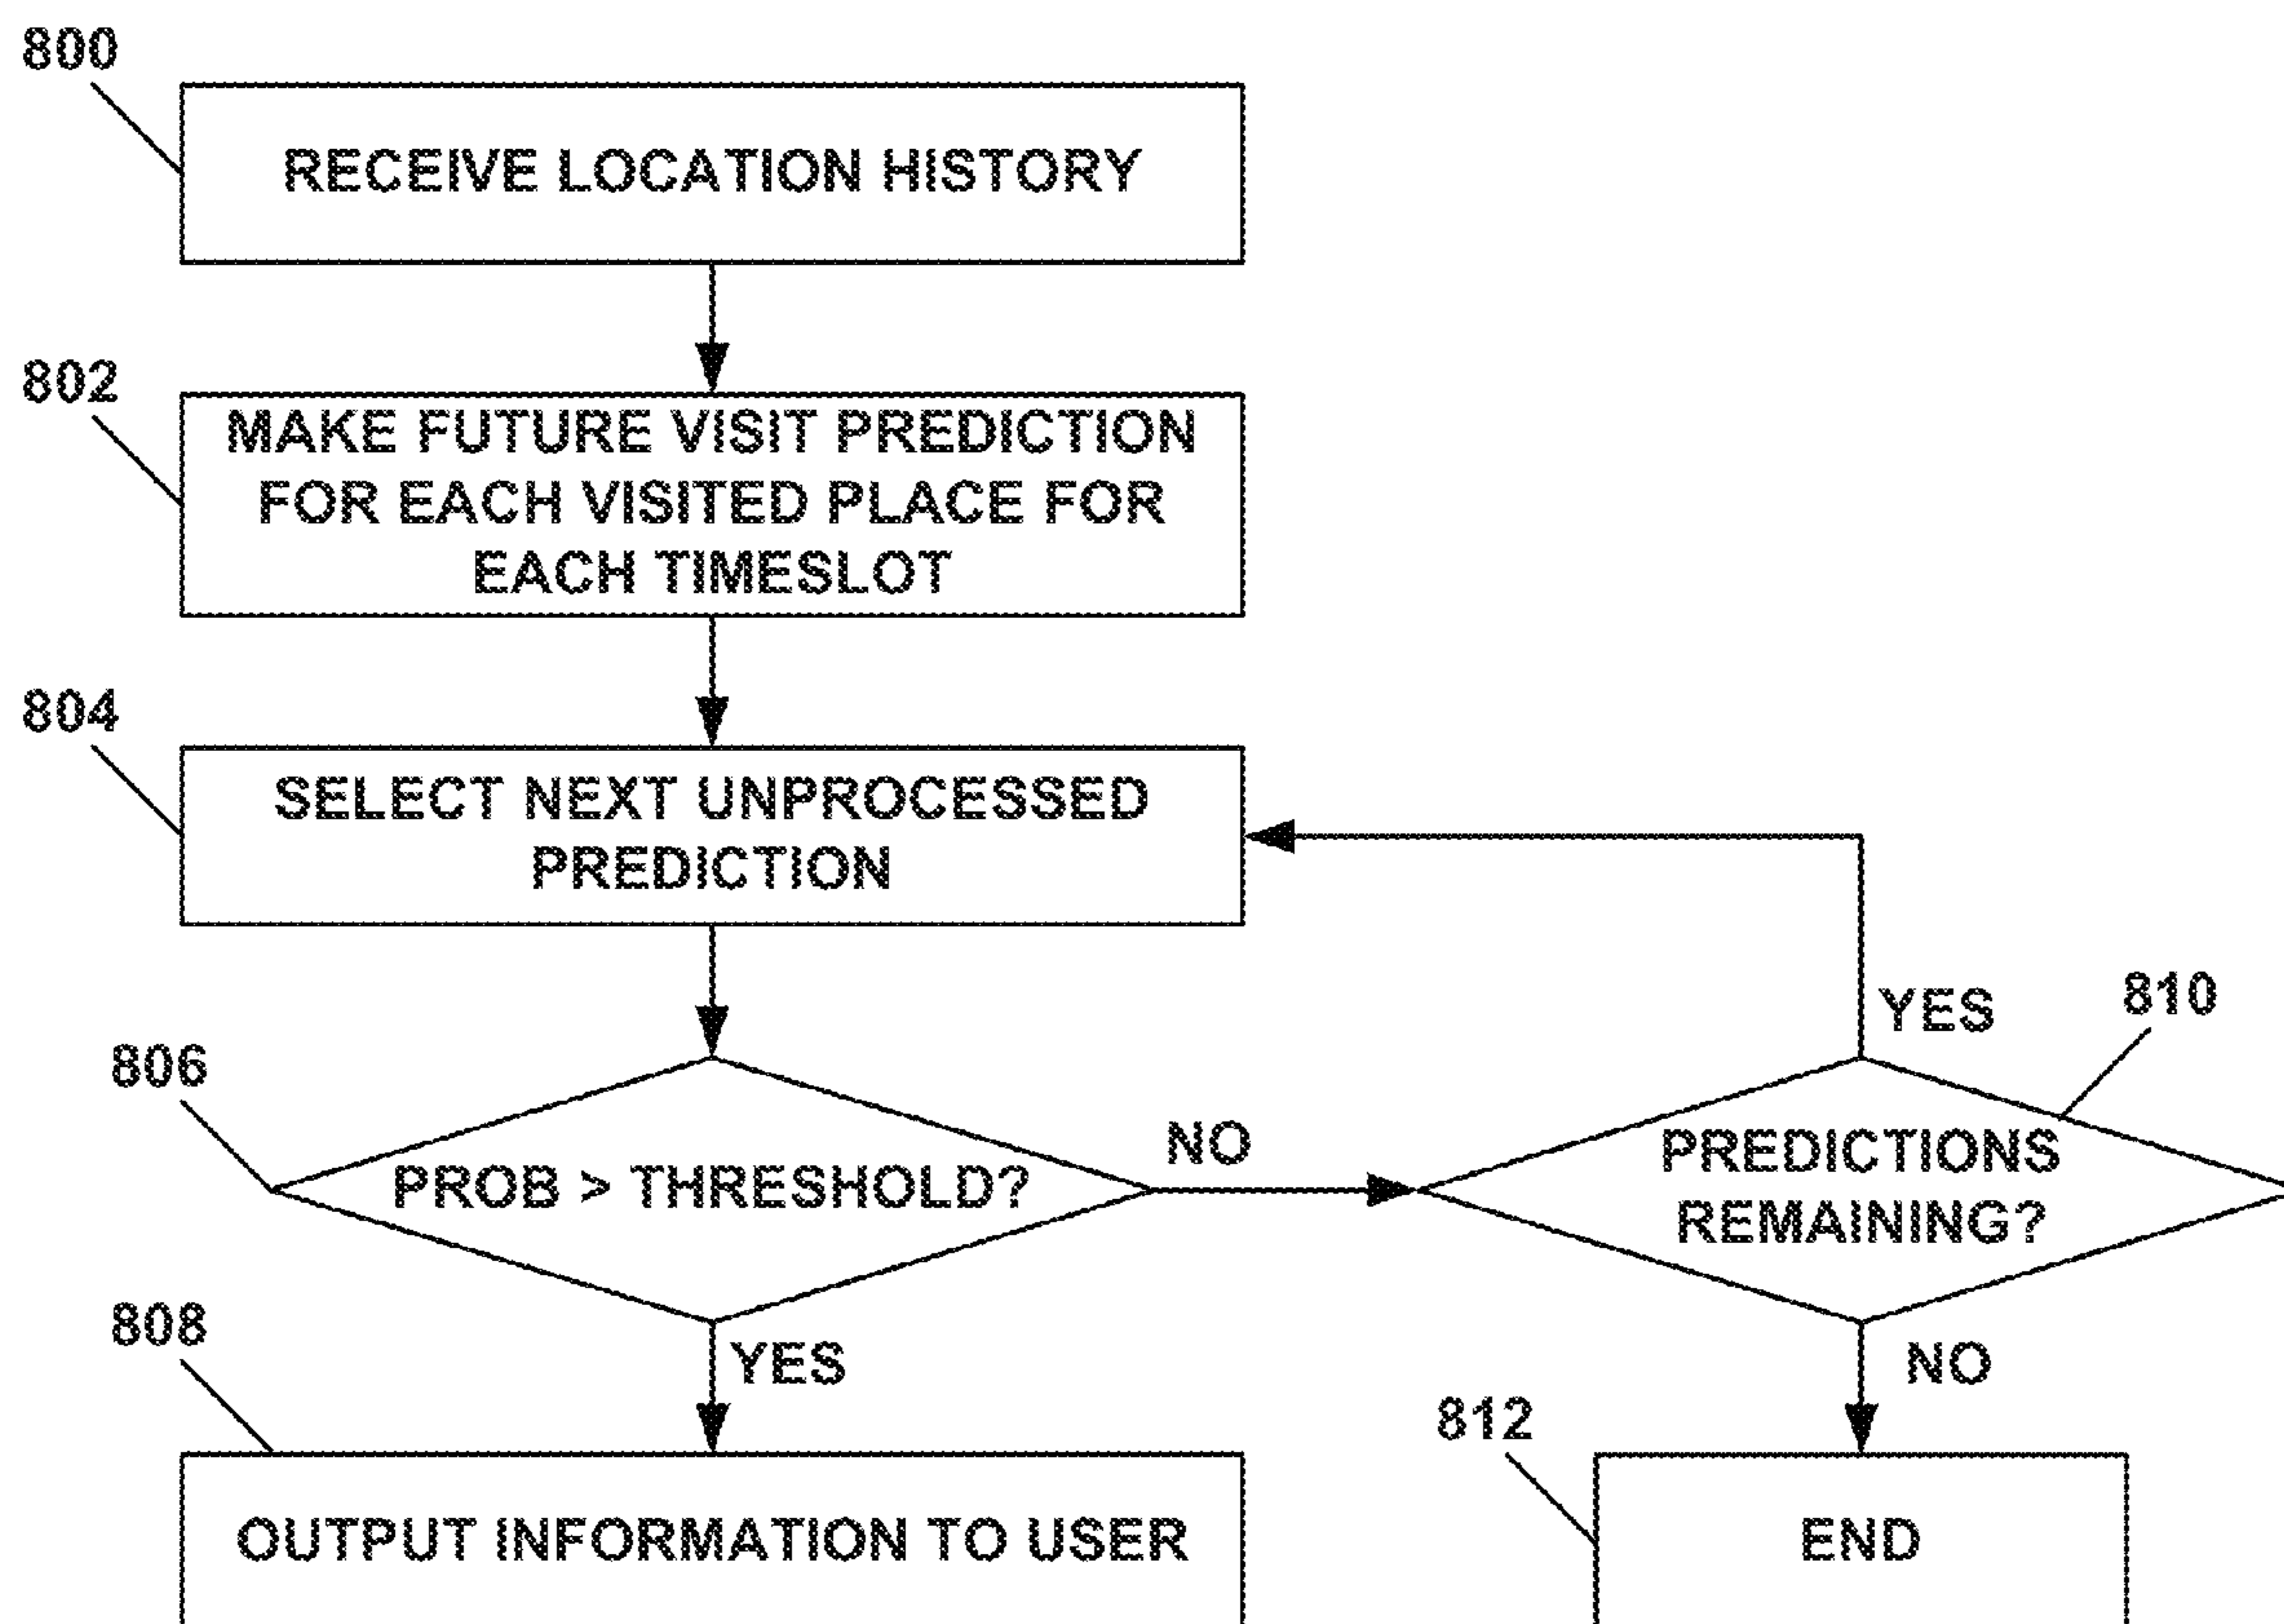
800

RECEIVE LOCATION HISTORY

802

MAKE FUTURE VISIT PREDICTION FOR EACH VISITED PLACE FOR EACH TIMESLOT

804

SELECT NEXT UNPROCESSED PREDICTION

806

PROB > THRESHOLD?

NO

YES

810

PREDICTIONS REMAINING?

808

YES

NO

812

OUTPUT INFORMATION TO USER

END